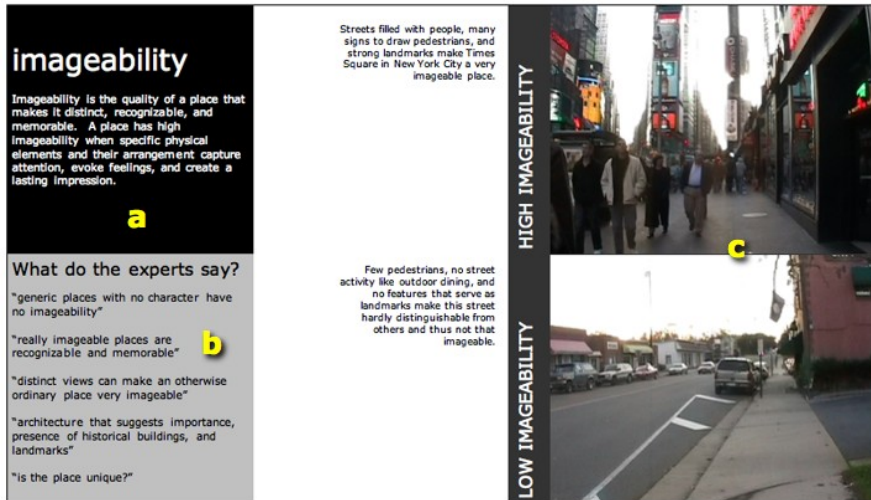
imageability

Imageability is the quality of a place that makes it distinct, recognizable, and memorable. A place has high imageability when specific physical elements and their arrangement capture attention, evoke feelings, and create a lasting impression.

a

What do the experts say?

"generic places with no character have no imageability"

"really imageable places are recognizable and memorable"

b

"distinct views can make an otherwise ordinary place very imageable"

"architecture that suggests importance, presence of historical buildings, and landmarks"

"is the place unique?"

Streets filled with people, many signs to draw pedestrians, and strong landmarks make Times Square in New York City a very imageable place.

Few pedestrians, no street activity like outdoor dining, and no features that serve as landmarks make this street hardly distinguishable from others and thus not that imageable.

HIGH IMAGEABILITY

c

LOW IMAGEABILITY